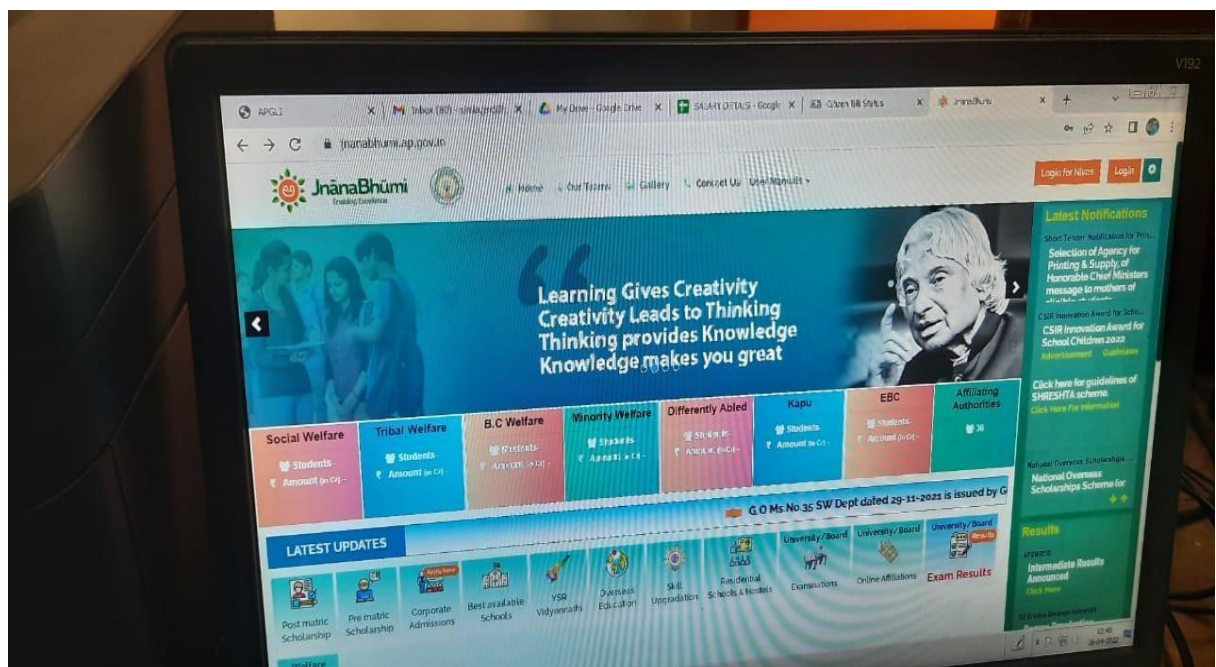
V192

APGLI | Inbox (80) - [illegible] | My Drive - Google Drive | SALARY DETAILS - Google | Citizen Bill Status | JnanaBhumi

jnanabhumi.ap.gov.in

JnanaBhumi
Enabling Excellence

Home | Our Teams | Gallery | Contact Us | User Manuals

Login for Nivas | Login

Latest Notifications

Short Tender Notification for Prin...
Selection of Agency for Printing & Supply of Honorable Chief Ministers message to mothers of

CSIR Innovation Award for Scho...
CSIR Innovation Award for School Children 2022
Advertisement Guidelines

Click here for guidelines of SHRESHTA scheme.
Click Here For Information

National Overseas Scholarships ...
National Overseas Scholarships Scheme for

Learning Gives Creativity
Creativity Leads to Thinking
Thinking provides Knowledge
Knowledge makes you great

| Social Welfare | Tribal Welfare | B.C Welfare | Minority Welfare | Differently Abled | Kapu | EBC | Affiliating Authorities |
|---|---|---|---|---|---|---|---|
| Students Amount (in Cr) - | Students Amount (in Cr) - | Students Amount (in Cr) - | Students Amount (in Cr) - | Students Amount (in Cr) - | Students Amount (in Cr) - | Students Amount (in Cr) - | 36 |

G.O Ms No.35 SW Dept dated 29-11-2021 is issued by G

LATEST UPDATES

Post matric Scholarship | Pre matric Scholarship | Apply here Corporate Admissions | Best available Schools | YSR Vidyonnathi | Overseas Education | Skill Upgradation | Residential Schools & Hostels | University/Board Examinations | University/Board Online Affiliations | University/Board Results Exam Results

Results

APBIEB
Intermediate Results Announced
Click Here

Welfare

12:40
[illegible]